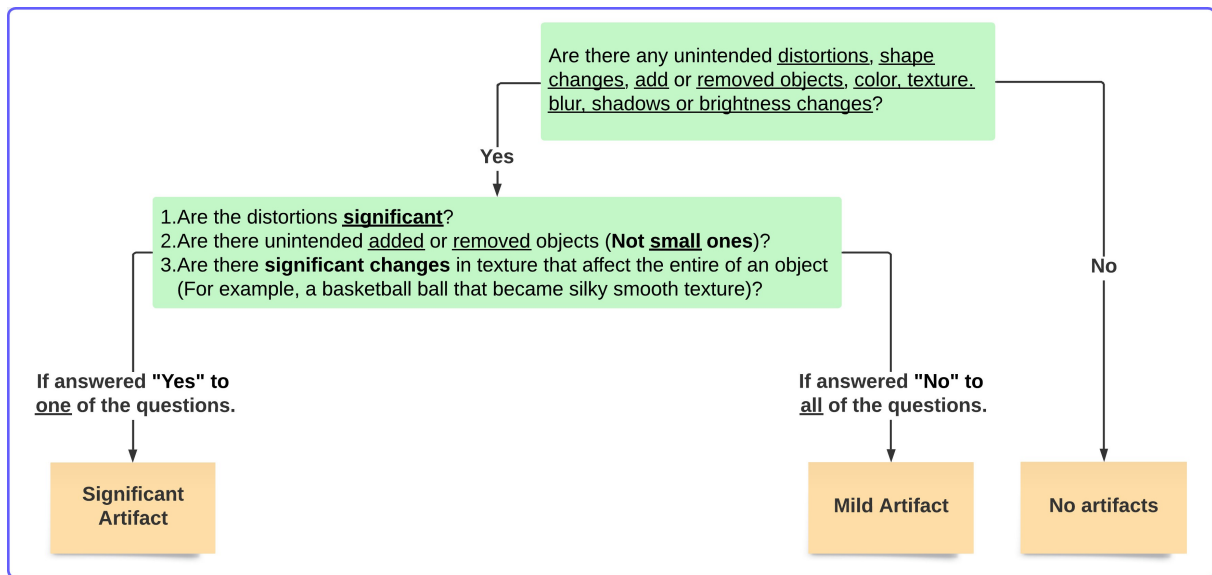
Are there any unintended distortions, shape changes, add or removed objects, color, texture. blur, shadows or brightness changes?

Yes

No

1.Are the distortions significant?
2.Are there unintended added or removed objects (Not small ones)?
3.Are there significant changes in texture that affect the entire of an object (For example, a basketball ball that became silky smooth texture)?

If answered "Yes" to one of the questions.

If answered "No" to all of the questions.

Significant Artifact

Mild Artifact

No artifacts